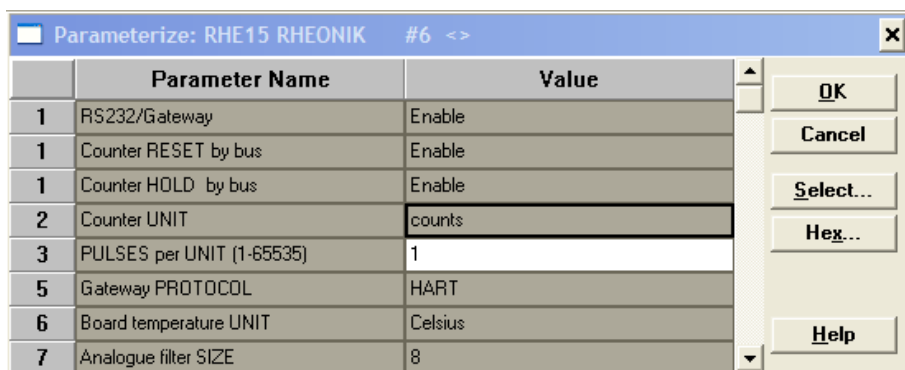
Parameterize: RHE15 RHEONIK #6 <>

|  | Parameter Name | Value |
|---|---|---|
| 1 | RS232/Gateway | Enable |
| 1 | Counter RESET by bus | Enable |
| 1 | Counter HOLD by bus | Enable |
| 2 | Counter UNIT | counts |
| 3 | PULSES per UNIT (1-65535) | 1 |
| 5 | Gateway PROTOCOL | HART |
| 6 | Board temperature UNIT | Celsius |
| 7 | Analogue filter SIZE | 8 |

OK
Cancel
Select...
Hex...
Help